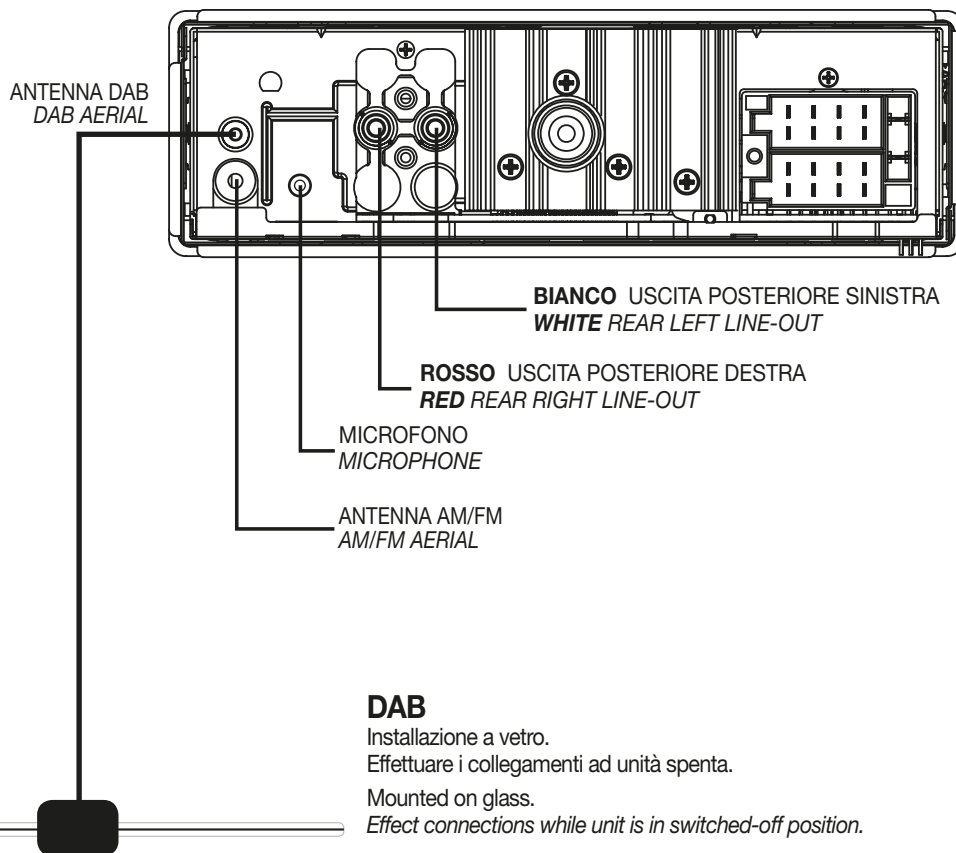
ANTENNA DAB
*DAB AERIAL*

**BIANCO** USCITA POSTERIORE SINISTRA
***WHITE*** *REAR LEFT LINE-OUT*

**ROSSO** USCITA POSTERIORE DESTRA
***RED*** *REAR RIGHT LINE-OUT*

MICROFONO
*MICROPHONE*

ANTENNA AM/FM
*AM/FM AERIAL*

**DAB**
Installazione a vetro.
Effettuare i collegamenti ad unità spenta.

Mounted on glass.
*Effect connections while unit is in switched-off position.*